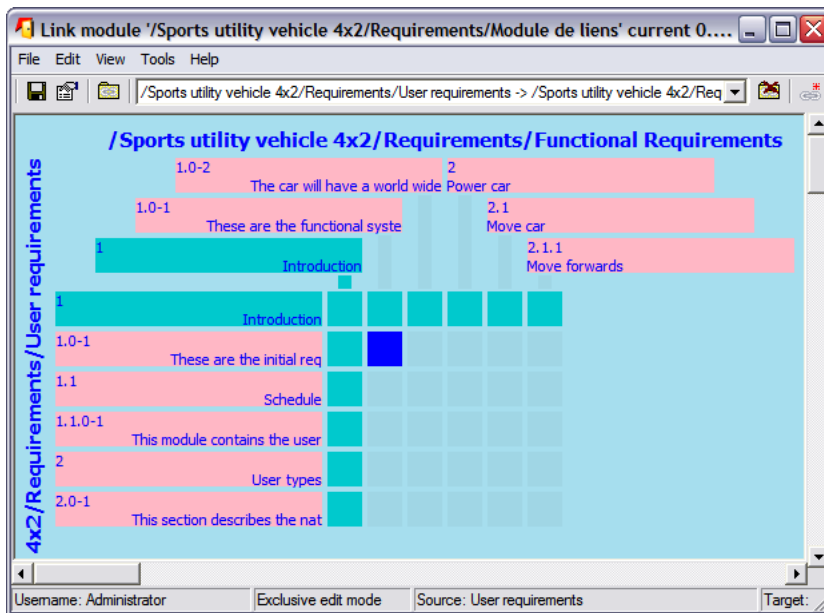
Link module '/Sports utility vehicle 4x2/Requirements/Module de liens' current 0....

File Edit View Tools Help

/Sports utility vehicle 4x2/Requirements/User requirements -> /Sports utility vehicle 4x2/Req

/Sports utility vehicle 4x2/Requirements/Functional Requirements

1.0-2
The car will have a world wide

2
Power car

1.0-1
These are the functional syste

2.1
Move car

1
Introduction

2.1.1
Move forwards

4x2/Requirements/User requirements

1
Introduction

1.0-1
These are the initial req

1.1
Schedule

1.1.0-1
This module contains the user

2
User types

2.0-1
This section describes the nat

Username: Administrator | Exclusive edit mode | Source: User requirements | Target: